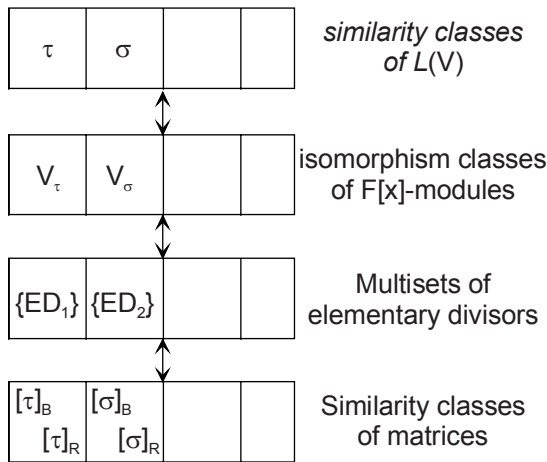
| $\tau$ | $\sigma$ | | |
|---|---|---|---|

*similarity classes of $L(V)$*

| $V_\tau$ | $V_\sigma$ | | |
|---|---|---|---|

isomorphism classes of F[x]-modules

| $\{ED_1\}$ | $\{ED_2\}$ | | |
|---|---|---|---|

Multisets of elementary divisors

| $[\tau]_B$ $[\tau]_R$ | $[\sigma]_B$ $[\sigma]_R$ | | |
|---|---|---|---|

Similarity classes of matrices